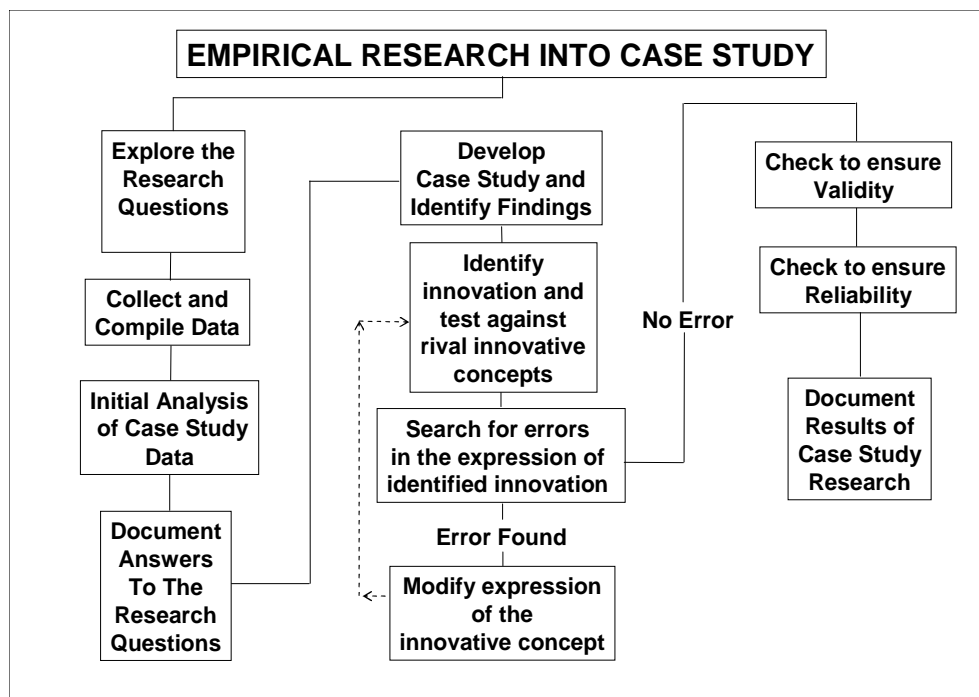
EMPIRICAL RESEARCH INTO CASE STUDY

Explore the Research Questions

Collect and Compile Data

Initial Analysis of Case Study Data

Document Answers To The Research Questions

Develop Case Study and Identify Findings

Identify innovation and test against rival innovative concepts

Search for errors in the expression of identified innovation

Error Found

Modify expression of the innovative concept

No Error

Check to ensure Validity

Check to ensure Reliability

Document Results of Case Study Research